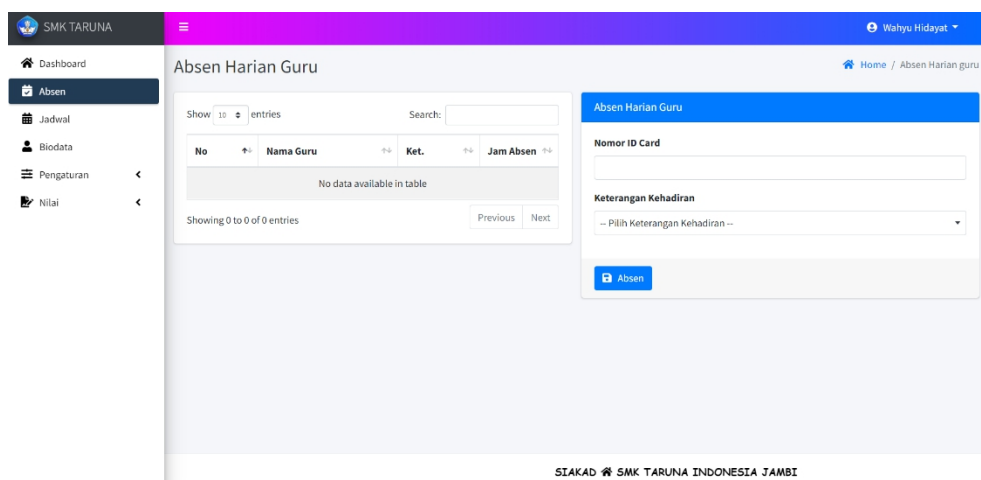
SMK TARUNA

Wahyu Hidayat

Dashboard
Absen
Jadwal
Biodata
Pengaturan
Nilai

Absen Harian Guru

Home / Absen Harian guru

Show 10 entries

Search:

| No | Nama Guru | Ket. | Jam Absen |
|---|---|---|---|
| No data available in table | | | |

Showing 0 to 0 of 0 entries

Previous Next

Absen Harian Guru

Nomor ID Card

Keterangan Kehadiran

-- Pilih Keterangan Kehadiran --

Absen

SIAKAD SMK TARUNA INDONESIA JAMBI